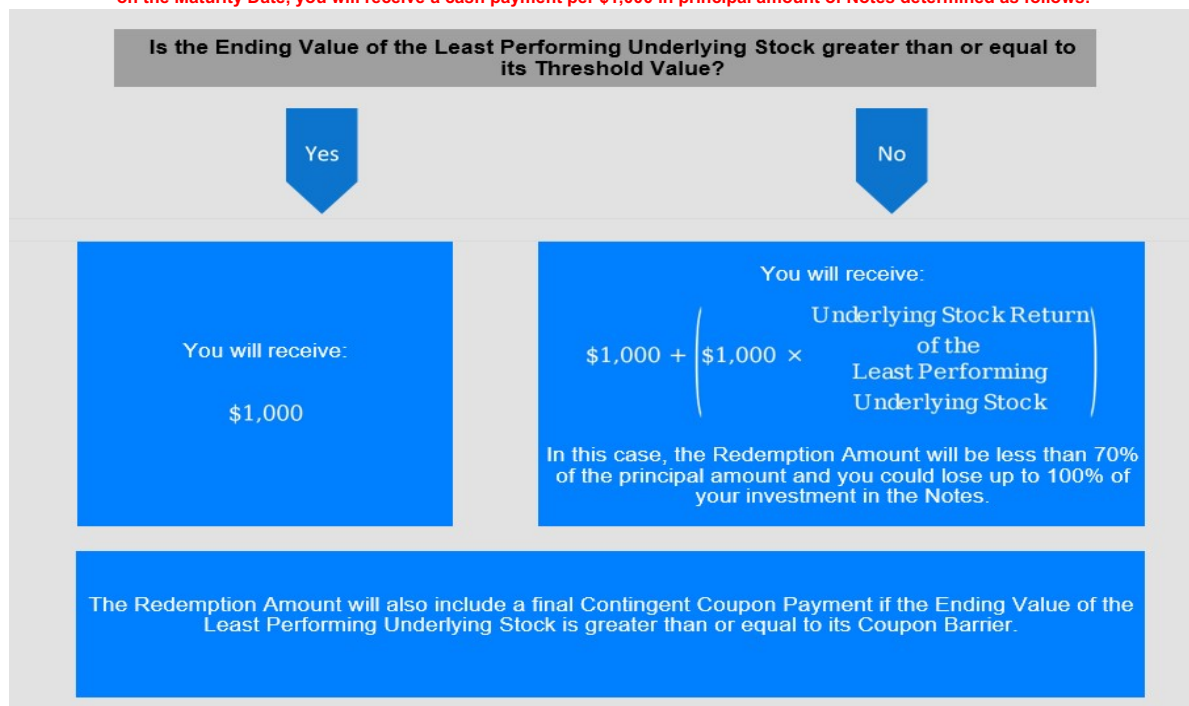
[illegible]

Is the Ending Value of the Least Performing Underlying Stock greater than or equal to its Threshold Value?

Yes

No

You will receive:

$1,000

You will receive:

$\$1{,}000 + \left(\$1{,}000 \times \begin{matrix}\text{Underlying Stock Return} \\ \text{of the} \\ \text{Least Performing} \\ \text{Underlying Stock}\end{matrix}\right)$

In this case, the Redemption Amount will be less than 70% of the principal amount and you could lose up to 100% of your investment in the Notes.

The Redemption Amount will also include a final Contingent Coupon Payment if the Ending Value of the Least Performing Underlying Stock is greater than or equal to its Coupon Barrier.